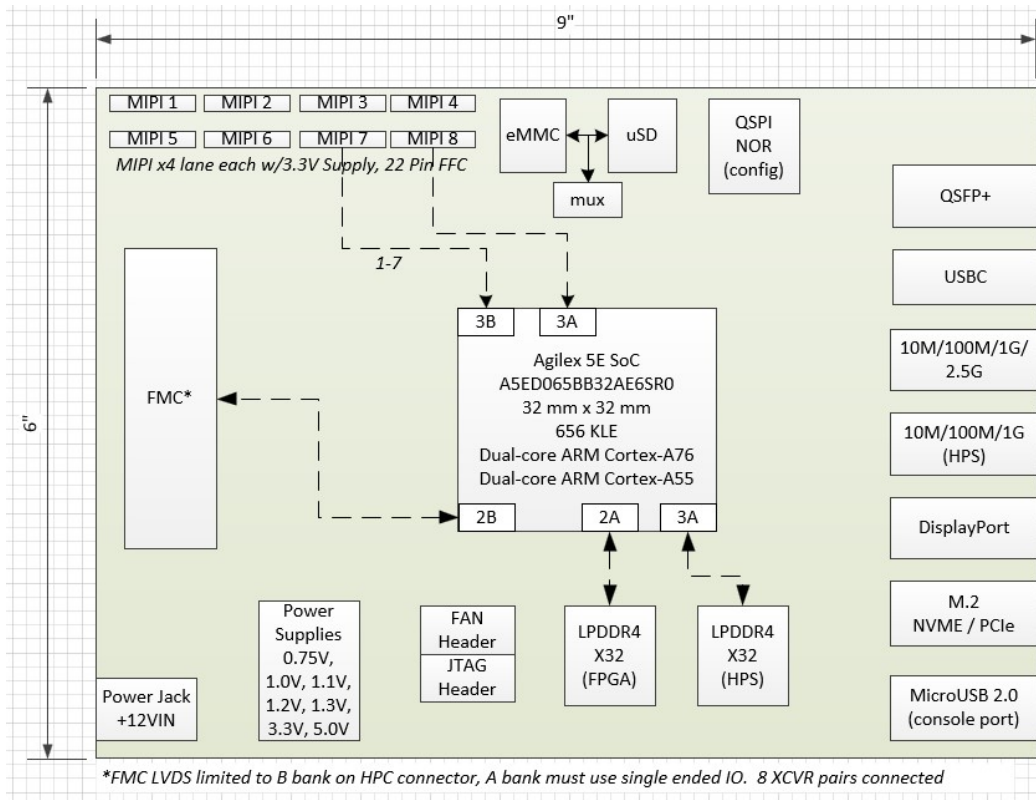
9"

6"

MIPI 1 MIPI 2 MIPI 3 MIPI 4

MIPI 5 MIPI 6 MIPI 7 MIPI 8

MIPI x4 lane each w/3.3V Supply, 22 Pin FFC

eMMC

uSD

mux

QSPI NOR (config)

QSFP+

USBC

10M/100M/1G/ 2.5G

10M/100M/1G (HPS)

DisplayPort

M.2 NVME / PCIe

MicroUSB 2.0 (console port)

1-7

3B

3A

Agilex 5E SoC
A5ED065BB32AE6SR0
32 mm x 32 mm
656 KLE
Dual-core ARM Cortex-A76
Dual-core ARM Cortex-A55

2B

2A

3A

FMC*

Power Supplies 0.75V, 1.0V, 1.1V, 1.2V, 1.3V, 3.3V, 5.0V

FAN Header

JTAG Header

LPDDR4 X32 (FPGA)

LPDDR4 X32 (HPS)

Power Jack +12VIN

*FMC LVDS limited to B bank on HPC connector, A bank must use single ended IO. 8 XCVR pairs connected